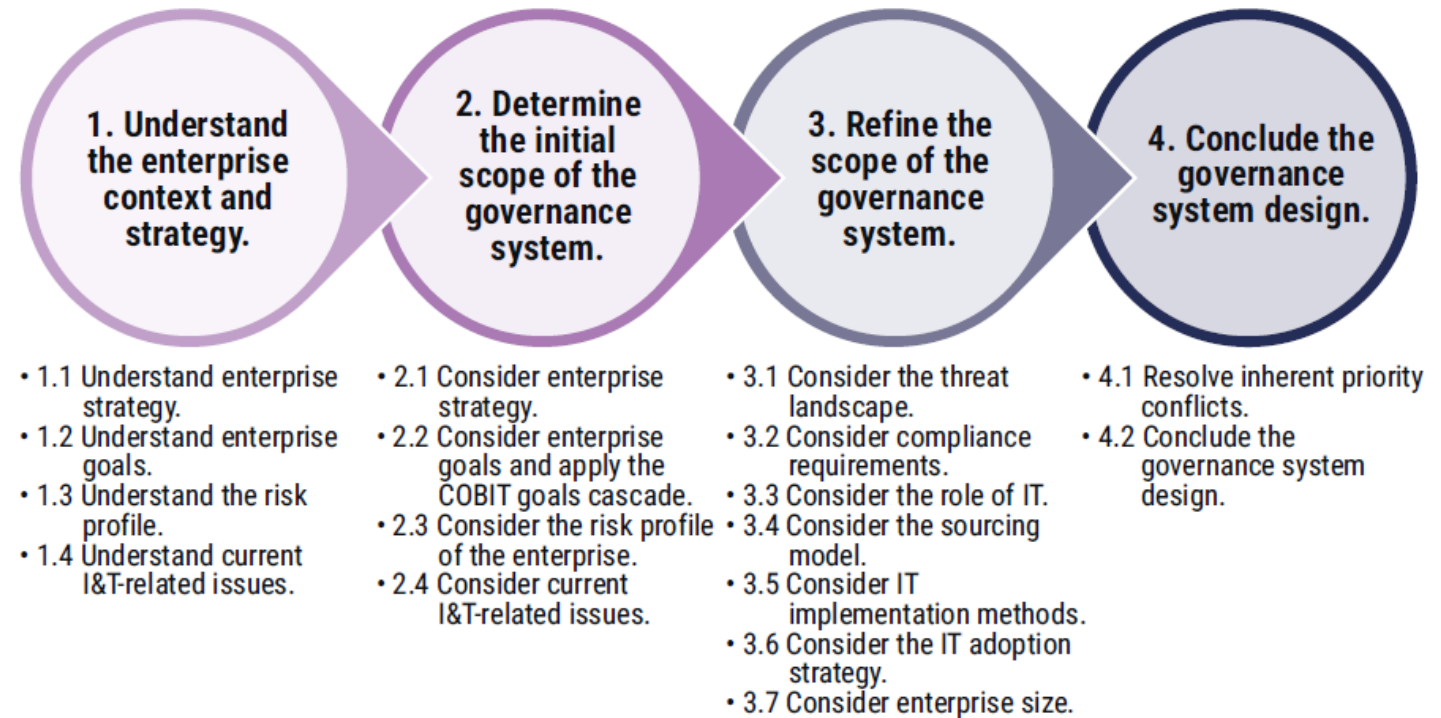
1. Understand the enterprise context and strategy.

• 1.1 Understand enterprise strategy.
• 1.2 Understand enterprise goals.
• 1.3 Understand the risk profile.
• 1.4 Understand current I&T-related issues.

2. Determine the initial scope of the governance system.

• 2.1 Consider enterprise strategy.
• 2.2 Consider enterprise goals and apply the COBIT goals cascade.
• 2.3 Consider the risk profile of the enterprise.
• 2.4 Consider current I&T-related issues.

3. Refine the scope of the governance system.

• 3.1 Consider the threat landscape.
• 3.2 Consider compliance requirements.
• 3.3 Consider the role of IT.
• 3.4 Consider the sourcing model.
• 3.5 Consider IT implementation methods.
• 3.6 Consider the IT adoption strategy.
• 3.7 Consider enterprise size.

4. Conclude the governance system design.

• 4.1 Resolve inherent priority conflicts.
• 4.2 Conclude the governance system design.